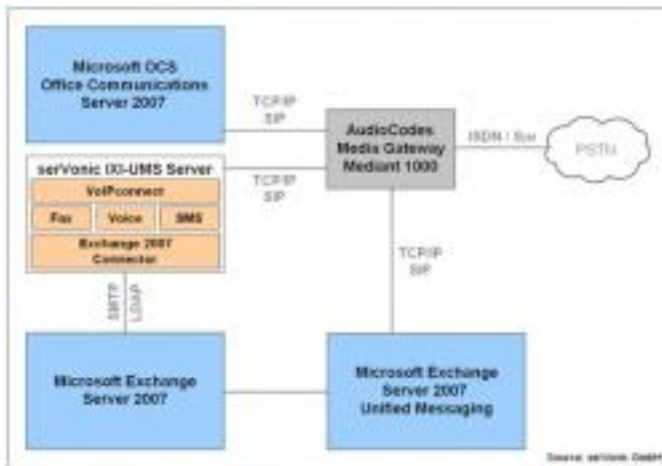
Microsoft OCS
Office Communications
Server 2007

TCP/IP
SIP

AudioCodes
Media Gateway
Mediant 1000

ISDN / Bus

PSTN

serVonic IXI-UMS Server

VoIPconnect

Fax

Voice

SMS

Exchange 2007
Connector

TCP/IP
SIP

TCP/IP
SIP

SMTP
LDAP

Microsoft Exchange
Server 2007

Microsoft Exchange
Server 2007
Unified Messaging

Source: serVonic GmbH